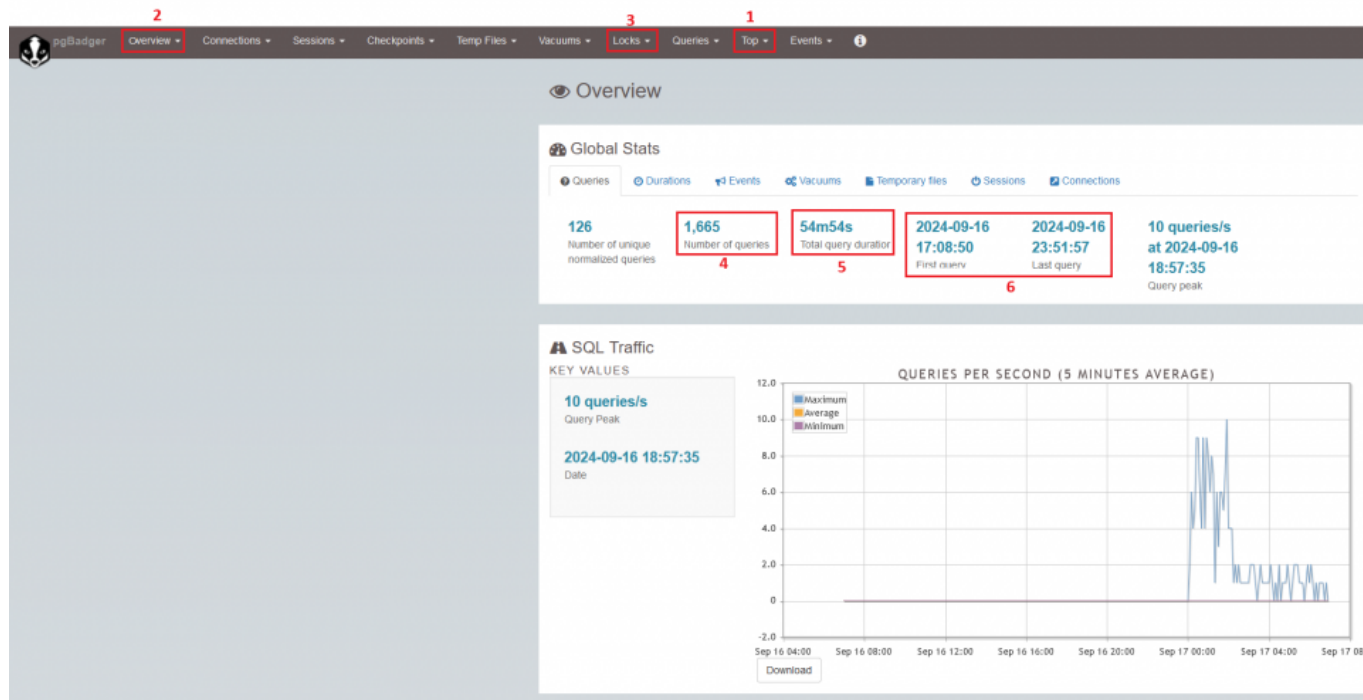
2 3 1

pgBadger Overview ▾ Connections ▾ Sessions ▾ Checkpoints ▾ Temp Files ▾ Vacuums ▾ Locks ▾ Queries ▾ Top ▾ Events ▾

Overview

Global Stats

Queries Durations Events Vacuums Temporary files Sessions Connections

126
Number of unique normalized queries

1,665
Number of queries
4

54m54s
Total query duration
5

2024-09-16 17:08:50
First query

2024-09-16 23:51:57
Last query
6

10 queries/s at 2024-09-16 18:57:35
Query peak

SQL Traffic

KEY VALUES

10 queries/s
Query Peak

2024-09-16 18:57:35
Date

QUERIES PER SECOND (5 MINUTES AVERAGE)

Maximum
Average
Minimum

12.0
10.0
8.0
6.0
4.0
2.0
0
-2.0

Sep 16 04:00 Sep 16 08:00 Sep 16 12:00 Sep 16 16:00 Sep 16 20:00 Sep 17 00:00 Sep 17 04:00 Sep 17 08

Download